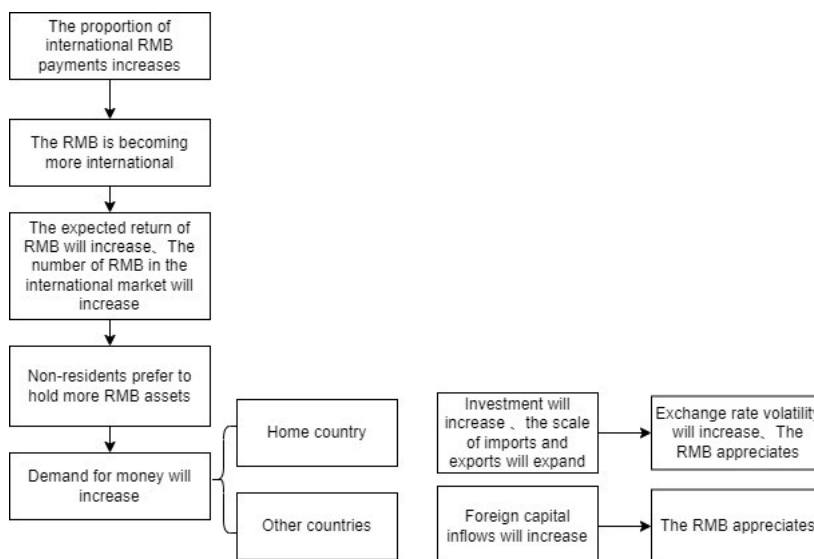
The proportion of international RMB payments increases

The RMB is becoming more international

The expected return of RMB will increase、The number of RMB in the international market will increase

Non-residents prefer to hold more RMB assets

Demand for money will increase

Home country

Other countries

Investment will increase 、the scale of imports and exports will expand

Exchange rate volatility will increase、The RMB appreciates

Foreign capital inflows will increase

The RMB appreciates